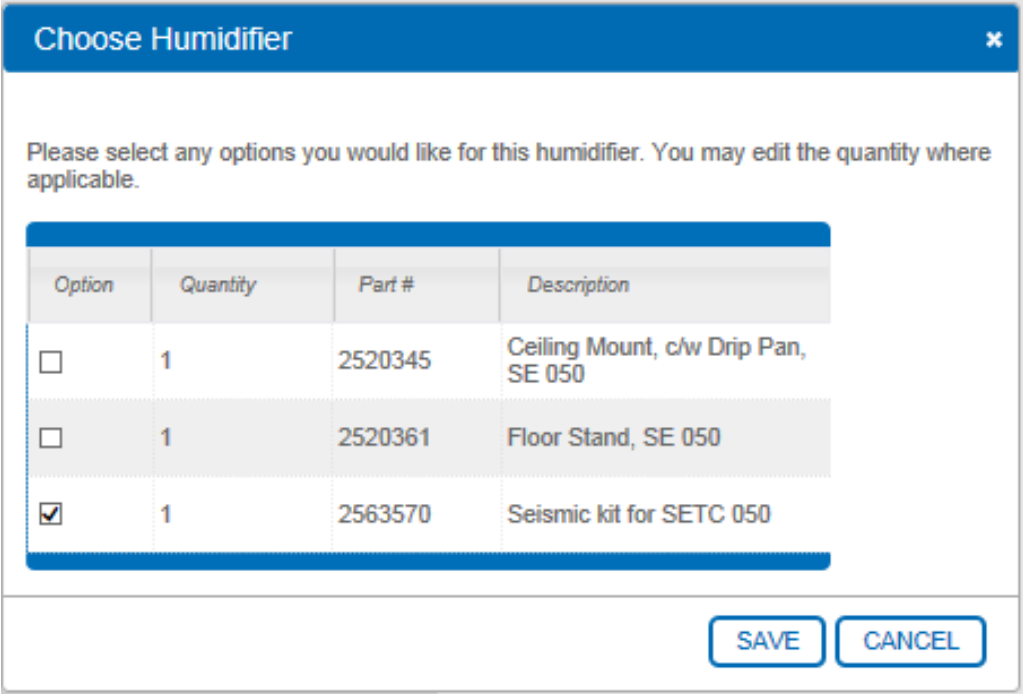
Choose Humidifier ×

Please select any options you would like for this humidifier. You may edit the quantity where applicable.

| Option | Quantity | Part # | Description |
|---|---|---|---|
| ☐ | 1 | 2520345 | Ceiling Mount, c/w Drip Pan, SE 050 |
| ☐ | 1 | 2520361 | Floor Stand, SE 050 |
| ☑ | 1 | 2563570 | Seismic kit for SETC 050 |

SAVE CANCEL